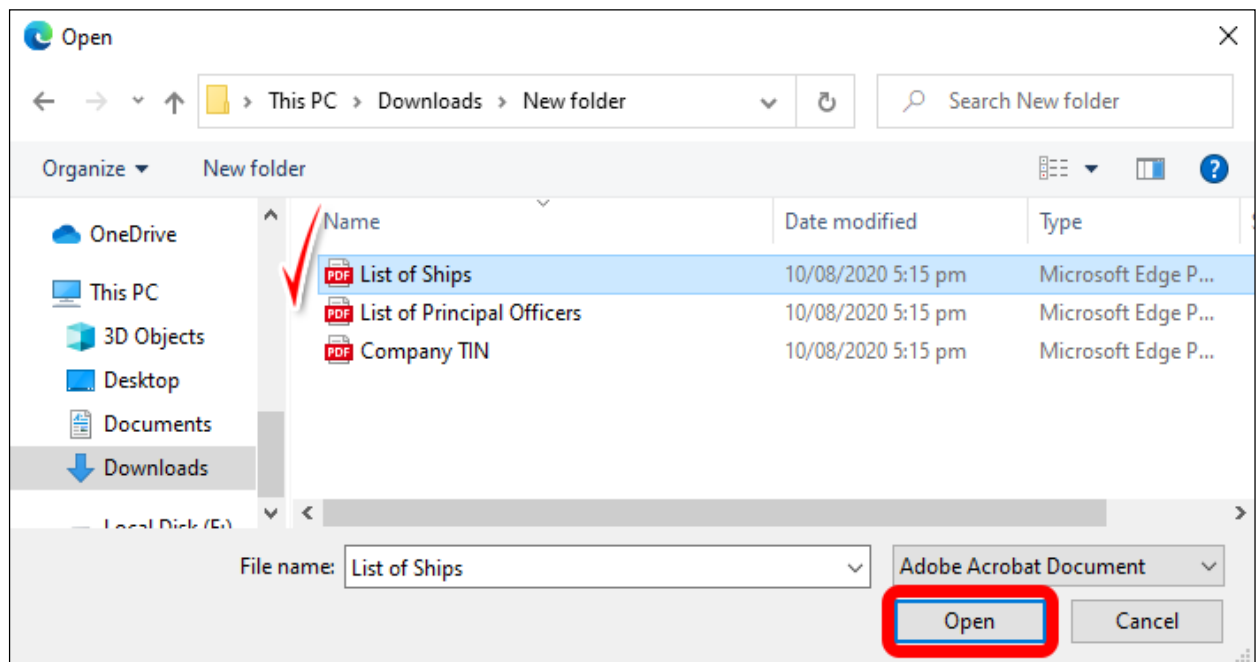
Open

This PC > Downloads > New folder

Search New folder

Organize ▾ New folder

OneDrive
This PC
3D Objects
Desktop
Documents
Downloads
Local Disk (E:)

| Name | Date modified | Type |
|---|---|---|
| PDF List of Ships | 10/08/2020 5:15 pm | Microsoft Edge P... |
| PDF List of Principal Officers | 10/08/2020 5:15 pm | Microsoft Edge P... |
| PDF Company TIN | 10/08/2020 5:15 pm | Microsoft Edge P... |

File name: List of Ships

Adobe Acrobat Document

Open Cancel